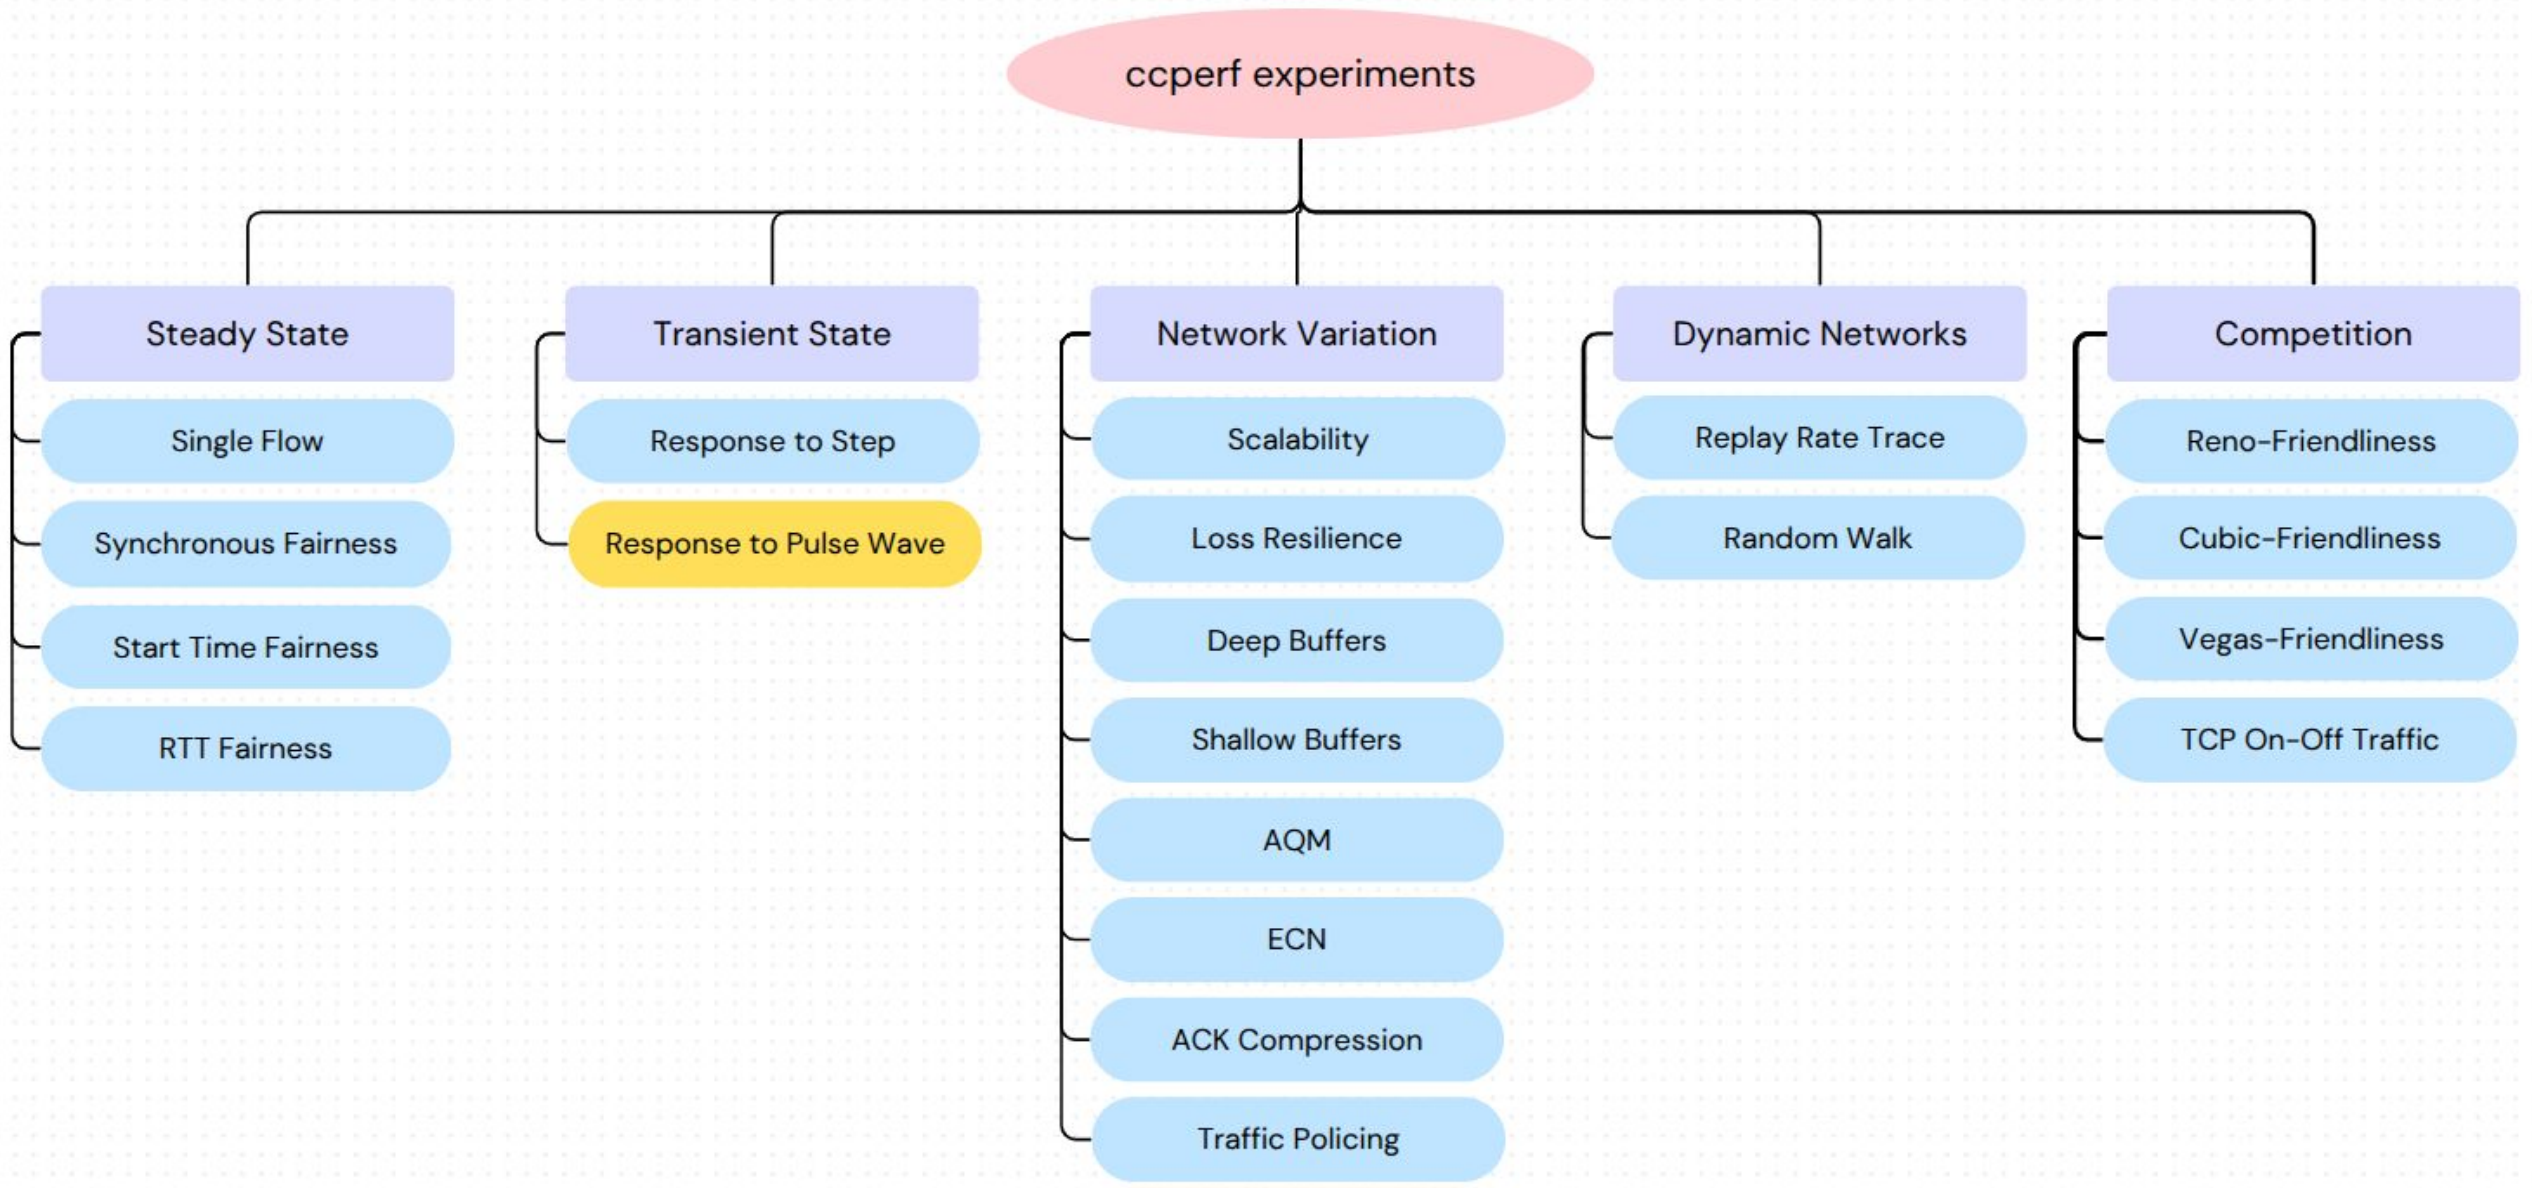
ccperf experiments

Steady State
Single Flow
Synchronous Fairness
Start Time Fairness
RTT Fairness

Transient State
Response to Step
Response to Pulse Wave

Network Variation
Scalability
Loss Resilience
Deep Buffers
Shallow Buffers
AQM
ECN
ACK Compression
Traffic Policing

Dynamic Networks
Replay Rate Trace
Random Walk

Competition
Reno-Friendliness
Cubic-Friendliness
Vegas-Friendliness
TCP On-Off Traffic